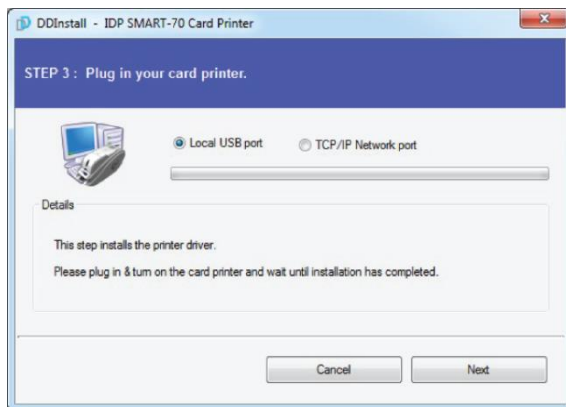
DDInstall - IDP SMART-70 Card Printer

STEP 3 : Plug in your card printer.

Local USB port

TCP/IP Network port

Details

This step installs the printer driver.

Please plug in & turn on the card printer and wait until installation has completed.

Cancel

Next